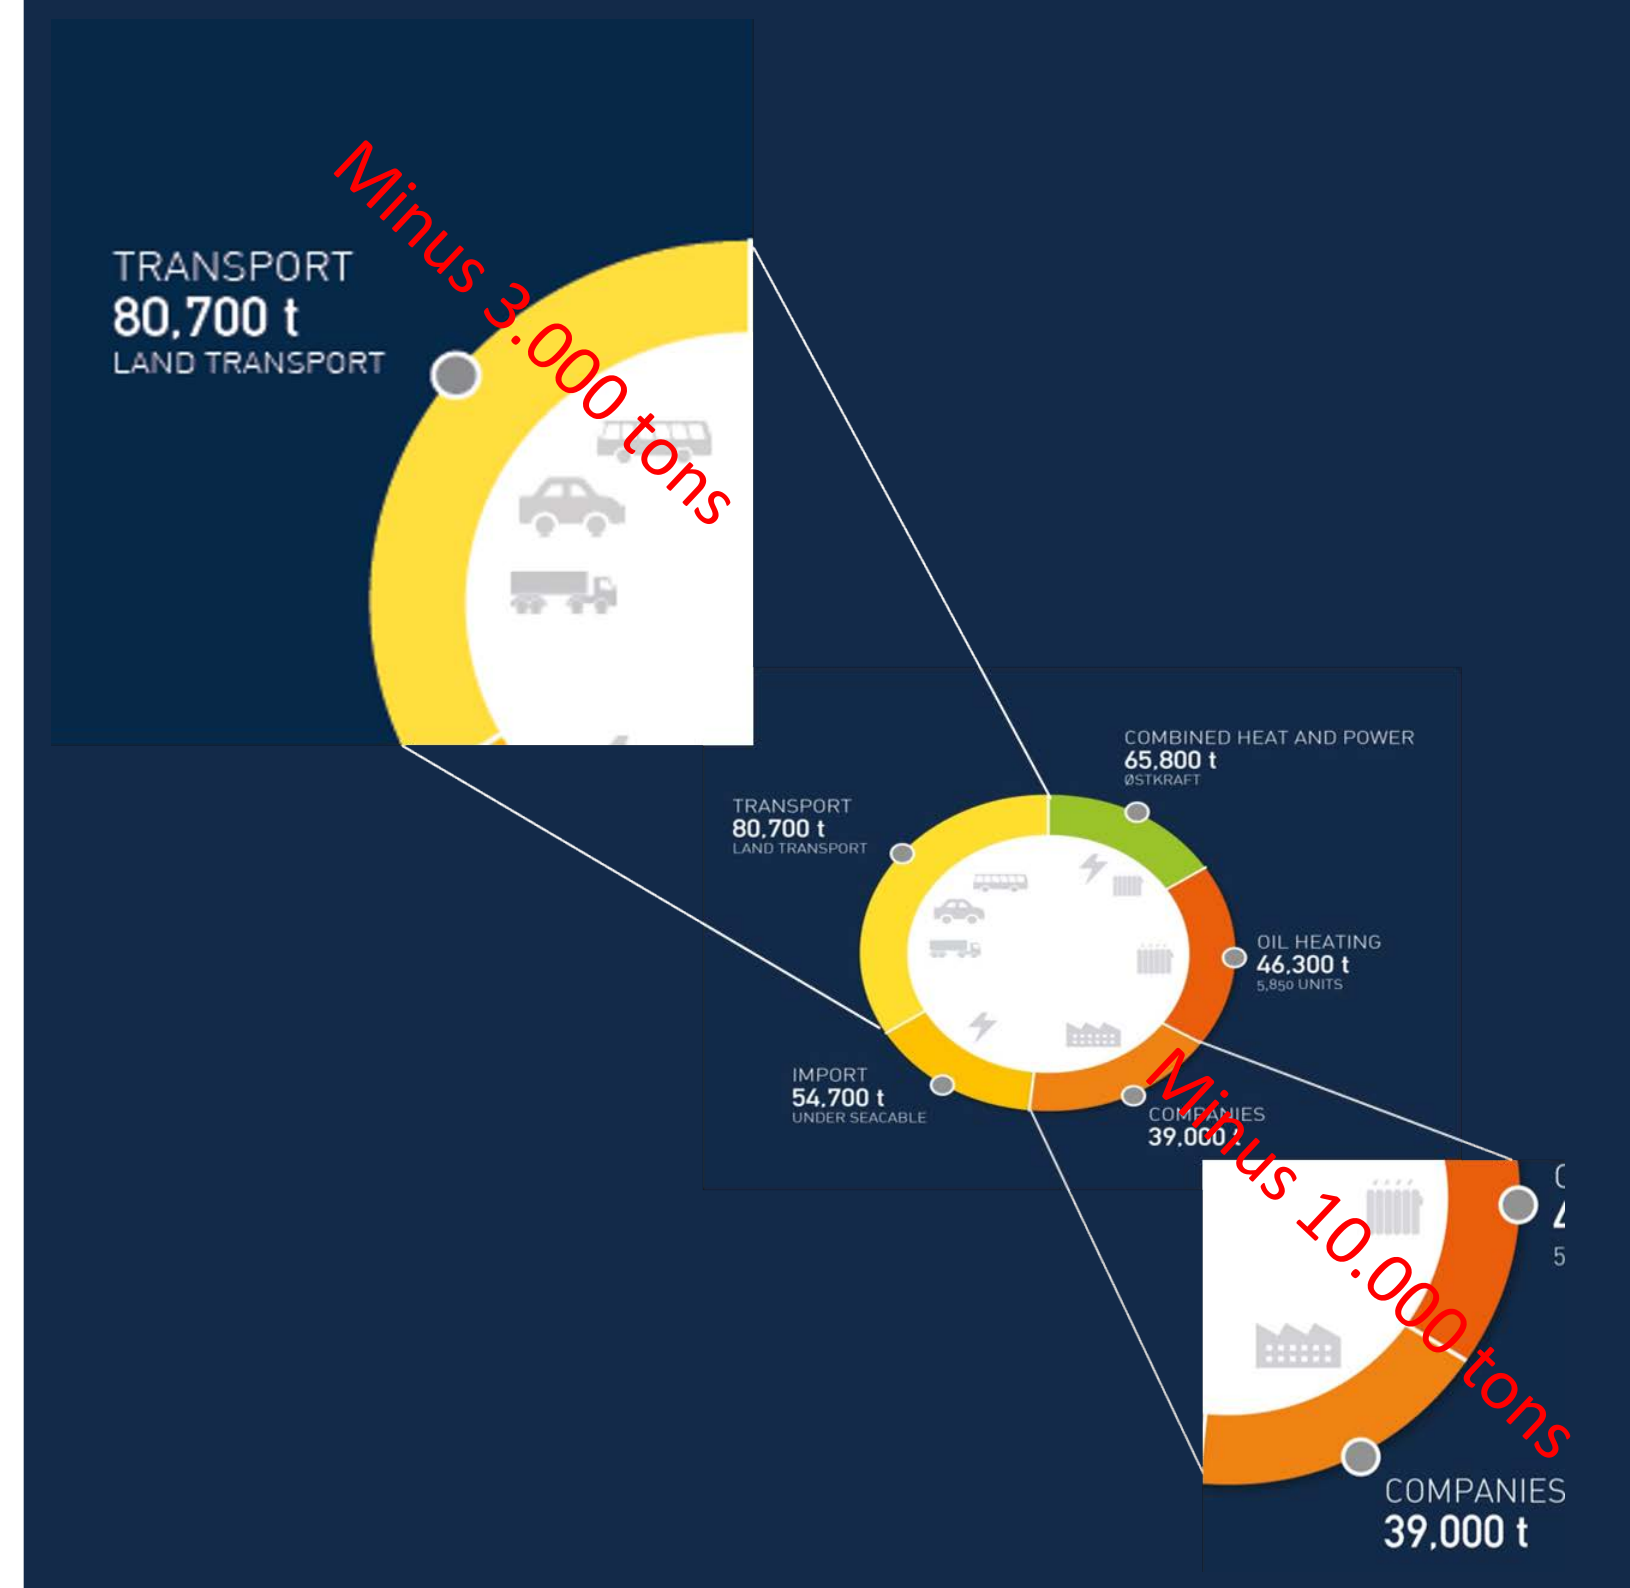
TRANSPORT
80,700 t
LAND TRANSPORT

Minus 3.000 tons

COMBINED HEAT AND POWER
65,800 t
ØSTKRAFT

TRANSPORT
80,700 t
LAND TRANSPORT

OIL HEATING
46,300 t
5,850 UNITS

IMPORT
54,700 t
UNDER SEACABLE

COMPANIES
39,000 t

Minus 10.000 tons

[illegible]
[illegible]
5

COMPANIES
39,000 t